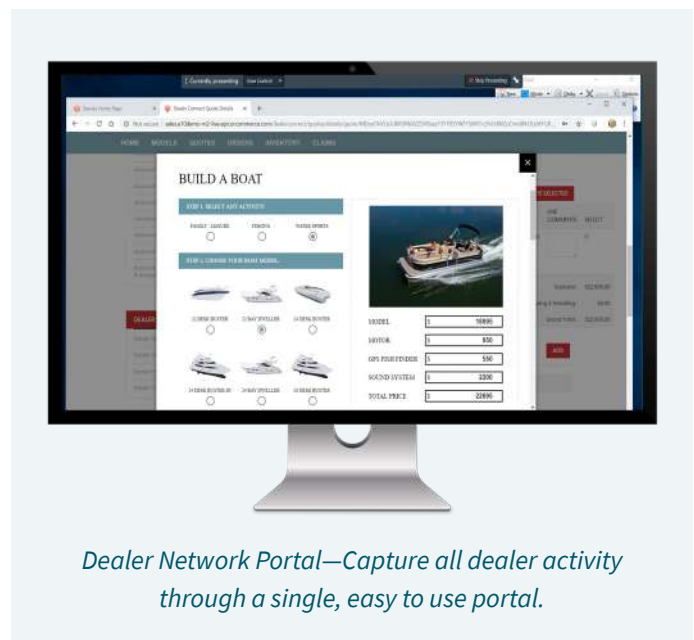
Currently presenting

Stop Presenting

Dealer Connect Quote Details

HOME MODELS QUOTES ORDERS INVENTORY CLAIMS

BUILD A BOAT

STEP 1. SELECT AN ACTIVITY

FAMILY / LEISURE FISHING WATER SPORTS

STEP 2. CHOOSE YOUR BASE MODEL

22 DENE BOATER 22 BAY DWELLER 24 DENE BOATER

24 DENE BOATER 20 24 BAY DWELLER 18 DENE BOATER

| MODEL | $ | 16895 |
|---|---|---|
| MOTOR | $ | 950 |
| GPS FISHFINDER | $ | 550 |
| SOUND SYSTEM | $ | 2200 |
| TOTAL PRICE | $ | 22895 |

DEALER

ADD

Dealer Network Portal—Capture all dealer activity through a single, easy to use portal.